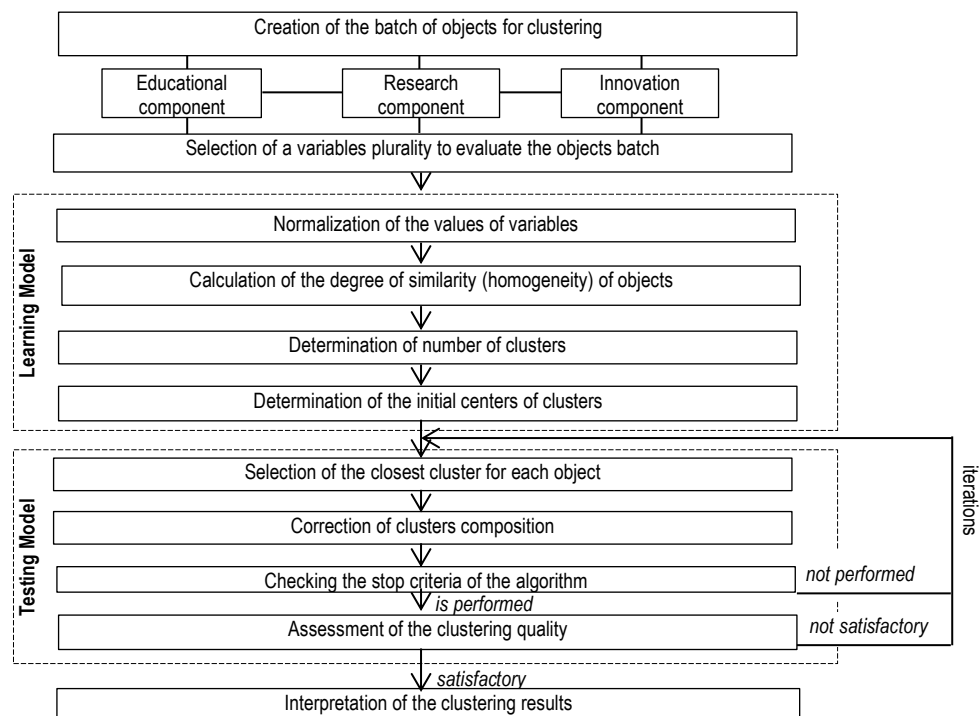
Creation of the batch of objects for clustering

Educational component

Research component

Innovation component

Selection of a variables plurality to evaluate the objects batch

Learning Model

Normalization of the values of variables

Calculation of the degree of similarity (homogeneity) of objects

Determination of number of clusters

Determination of the initial centers of clusters

Testing Model

Selection of the closest cluster for each object

Correction of clusters composition

Checking the stop criteria of the algorithm

not performed

is performed

Assessment of the clustering quality

not satisfactory

iterations

satisfactory

Interpretation of the clustering results